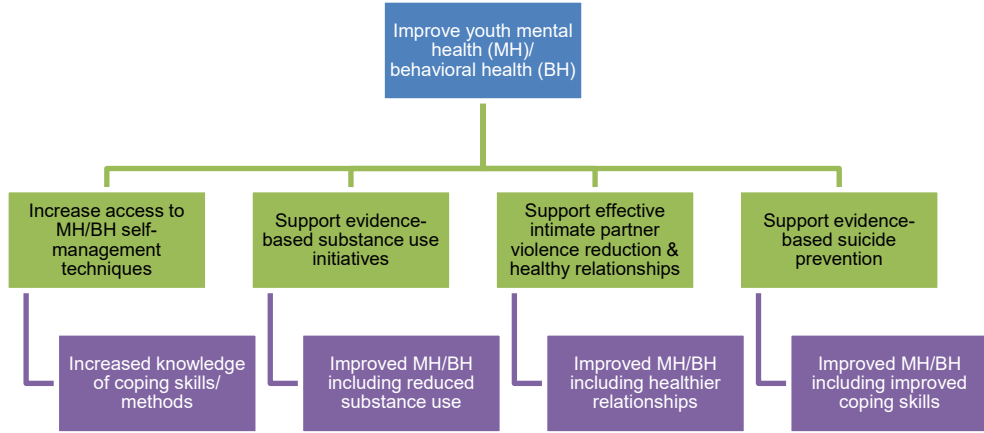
Improve youth mental health (MH)/ behavioral health (BH)

Increase access to MH/BH self-management techniques

Increased knowledge of coping skills/ methods

Support evidence-based substance use initiatives

Improved MH/BH including reduced substance use

Support effective intimate partner violence reduction & healthy relationships

Improved MH/BH including healthier relationships

Support evidence-based suicide prevention

Improved MH/BH including improved coping skills